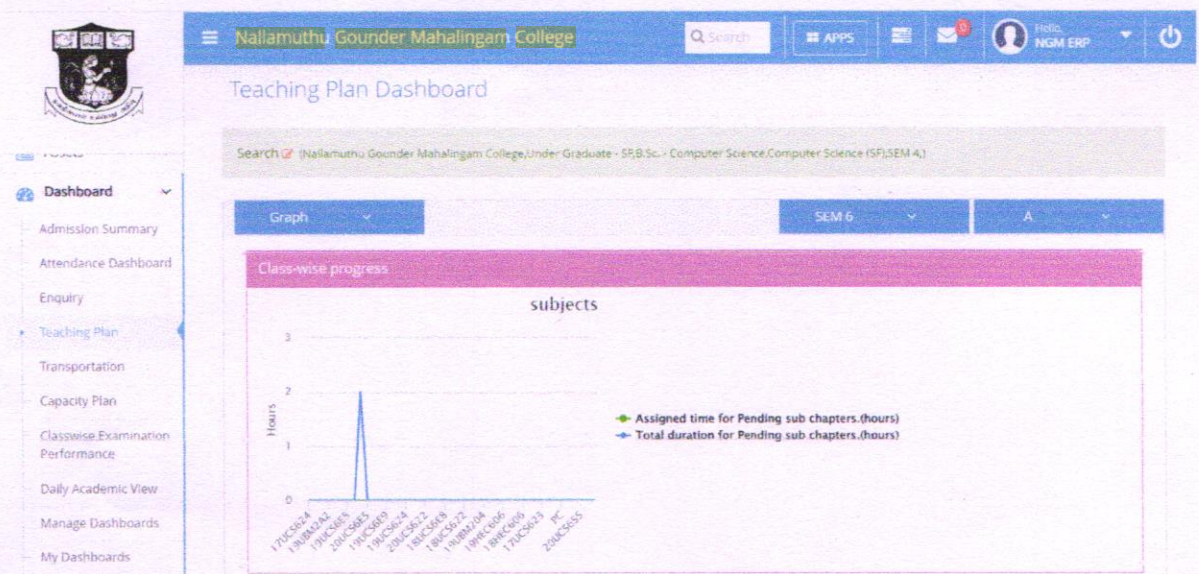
Nallamuthu Gounder Mahalingam College

Search

APPS

0

Hello, NGM ERP

Teaching Plan Dashboard

Dashboard

Admission Summary

Attendance Dashboard

Enquiry

Teaching Plan

Transportation

Capacity Plan

Classwise Examination Performance

Daily Academic View

Manage Dashboards

My Dashboards

Search (Nallamuthu Gounder Mahalingam College,Under Graduate - SF,B.Sc. - Computer Science,Computer Science (SF),SEM 4,)

Graph

SEM 6

A

Class-wise progress

subjects

Hours

3

2

1

0

17UCS624 19UBM242 19UCS6E5 20UCS6E5 19UCS6E9 19UCS624 20UCS622 18UCS6E8 18UCS622 19UBM204 19HEC606 18HEC606 17UCS623 PC 20UCS6S5

Assigned time for Pending sub chapters.(hours)

Total duration for Pending sub chapters.(hours)